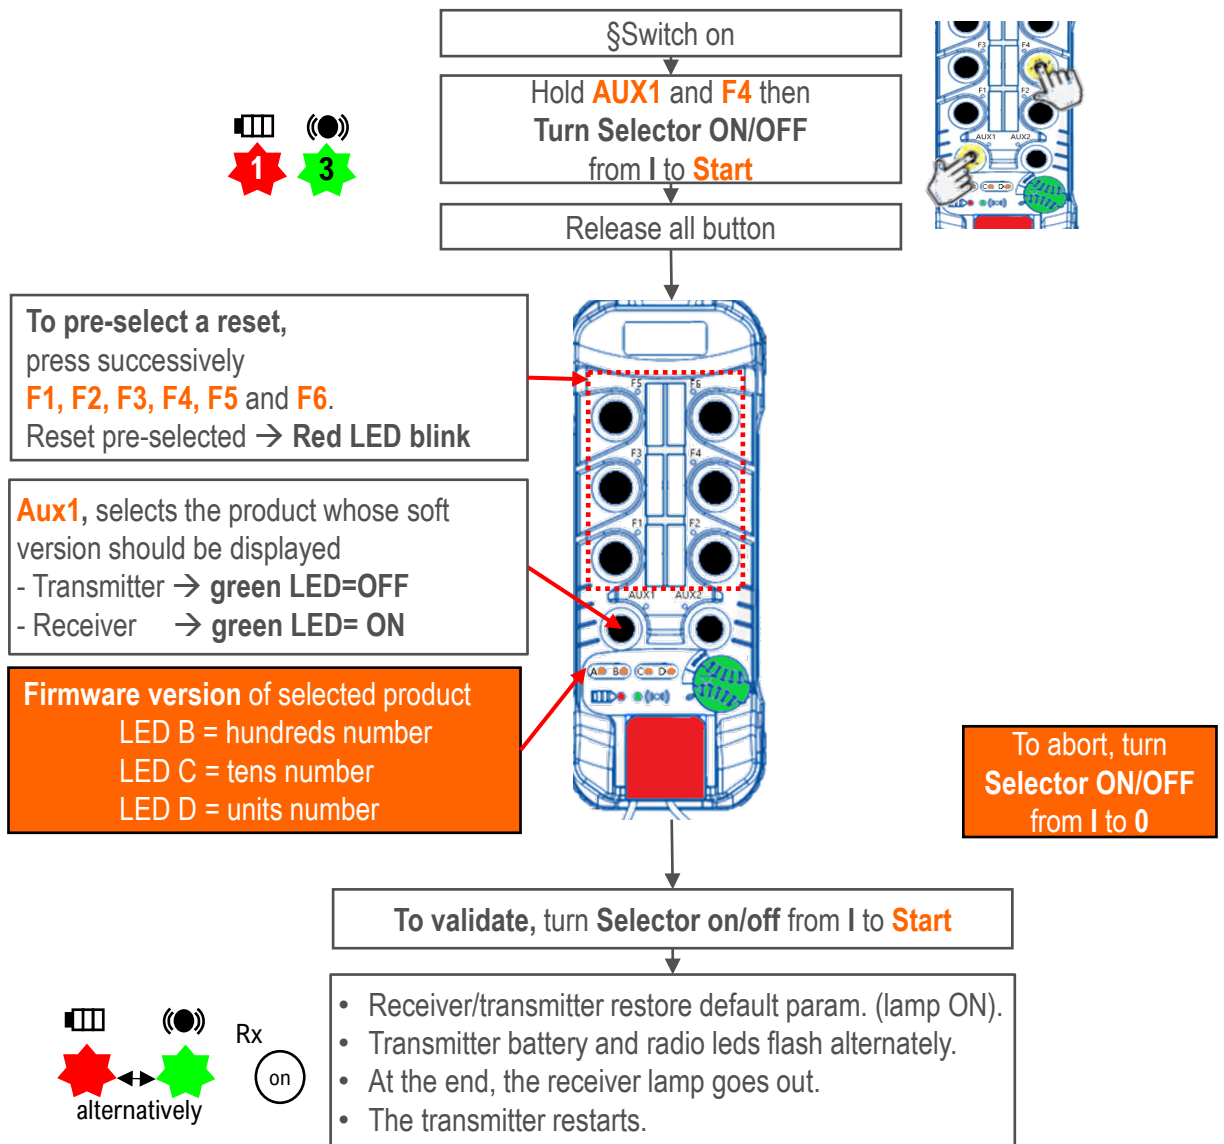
§Switch on

Hold AUX1 and F4 then Turn Selector ON/OFF from I to Start

F3 F4 F1 F2 AUX1 AUX2 C D

1 3

Release all button

To pre-select a reset, press successively F1, F2, F3, F4, F5 and F6. Reset pre-selected → Red LED blink

F5 F6 F3 F4 F1 F2 AUX1 AUX2 A B C D

Aux1, selects the product whose soft version should be displayed
- Transmitter → green LED=OFF
- Receiver → green LED= ON

Firmware version of selected product
LED B = hundreds number
LED C = tens number
LED D = units number

To abort, turn Selector ON/OFF from I to 0

To validate, turn Selector on/off from I to Start

- Receiver/transmitter restore default param. (lamp ON).
- Transmitter battery and radio leds flash alternately.
- At the end, the receiver lamp goes out.
- The transmitter restarts.

alternatively

Rx

on